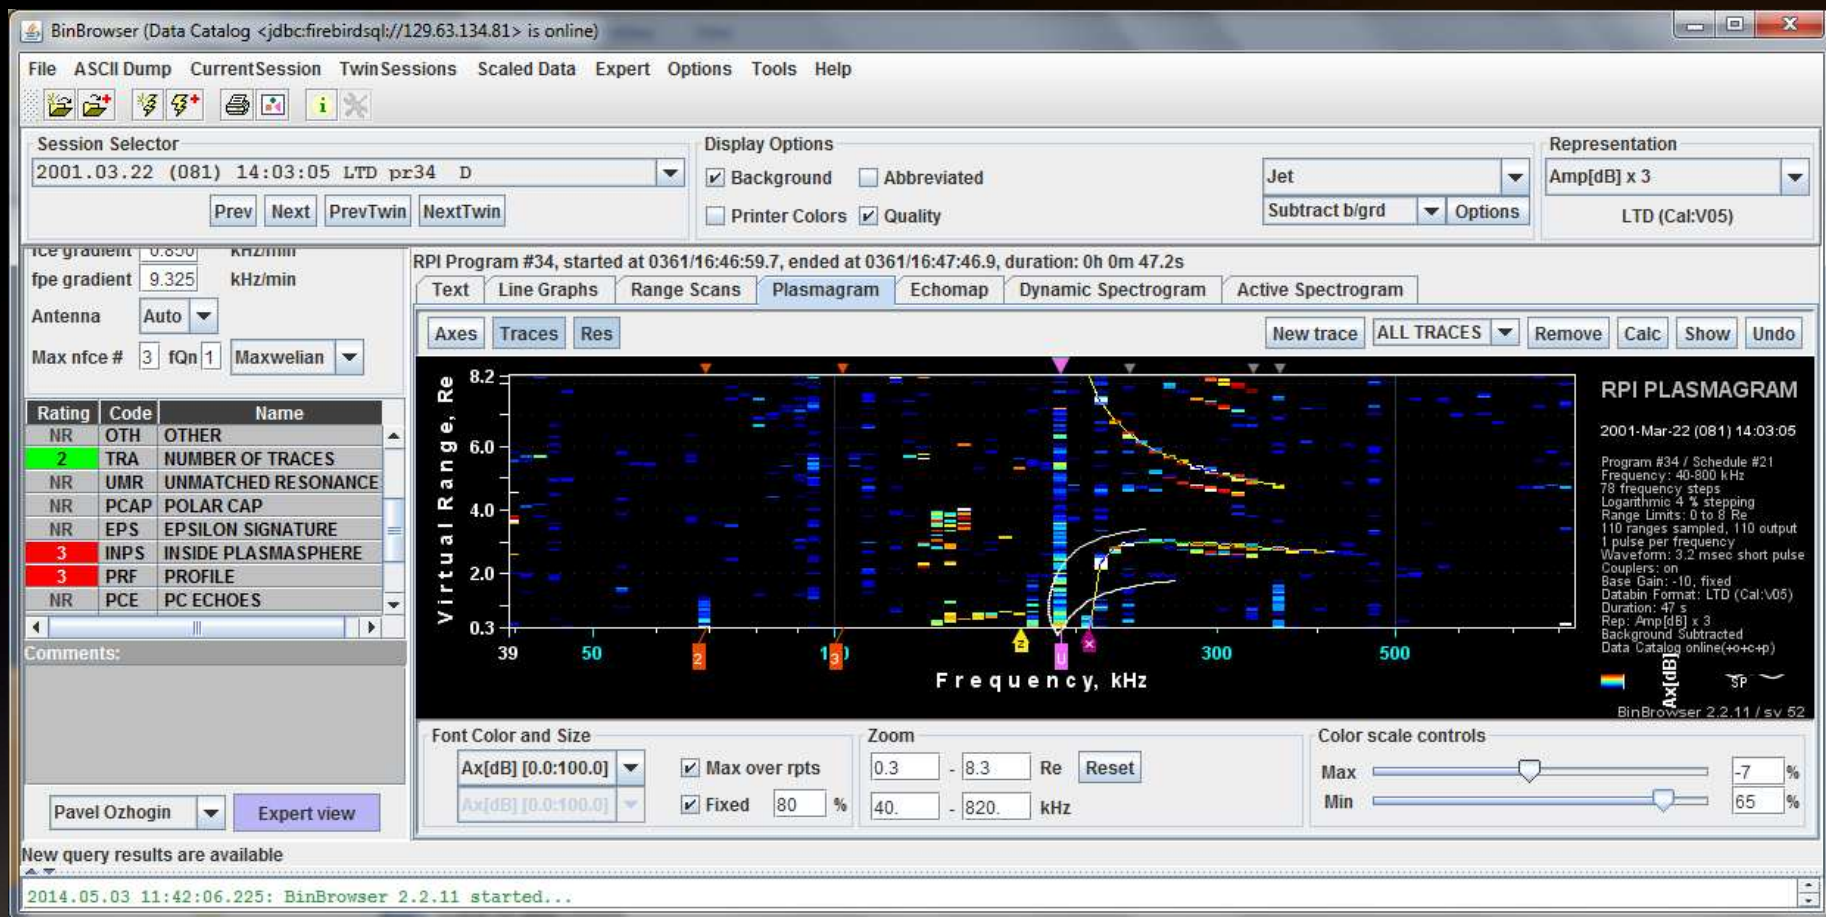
BinBrowser (Data Catalog <jdbc:firebirdsql://129.63.134.81> is online)

File ASCII Dump CurrentSession TwinSessions Scaled Data Expert Options Tools Help

Session Selector
2001.03.22 (081) 14:03:05 LTD pr34 D
Prev Next PrevTwin NextTwin

Display Options
Background Abbreviated
Printer Colors Quality
Jet
Subtract b/grd Options

Representation
Amp[dB] x 3
LTD (Cal:V05)

fce gradient 0.850 kHz/min
fpe gradient 9.325 kHz/min
Antenna Auto
Max nfce # 3 fQn 1 Maxwelian

| Rating | Code | Name |
|---|---|---|
| NR | OTH | OTHER |
| 2 | TRA | NUMBER OF TRACES |
| NR | UMR | UNMATCHED RESONANCE |
| NR | PCAP | POLAR CAP |
| NR | EPS | EPSILON SIGNATURE |
| 3 | INPS | INSIDE PLASMASPHERE |
| 3 | PRF | PROFILE |
| NR | PCE | PC ECHOES |

Comments:

Pavel Ozhogin Expert view

RPI Program #34, started at 0361/16:46:59.7, ended at 0361/16:47:46.9, duration: 0h 0m 47.2s

Text Line Graphs Range Scans Plasmagram Echomap Dynamic Spectrogram Active Spectrogram

Axes Traces Res New trace ALL TRACES Remove Calc Show Undo

Virtual Range, Re
8.2 6.0 4.0 2.0 0.3
39 50 100 300 500
Frequency, kHz
2 3 2 U X

RPI PLASMAGRAM
2001-Mar-22 (081) 14:03:05
Program #34 / Schedule #21
Frequency: 40-800 kHz
78 frequency steps
Logarithmic 4 % stepping
Range Limits: 0 to 8 Re
110 ranges sampled, 110 output
1 pulse per frequency
Waveform: 3.2 msec short pulse
Couplers: on
Base Gain: -10, fixed
Databin Format: LTD (Cal:V05)
Duration: 47 s
Rep: Amp[dB] x 3
Background Subtracted
Data Catalog online(+o+c+p)
Ax[dB] SP
BinBrowser 2.2.11 / sv 52

Font Color and Size
Ax[dB] [0.0:100.0]
Ax[dB] [0.0:100.0]
Max over rpts
Fixed 80 %

Zoom
0.3 - 8.3 Re Reset
40. - 820. kHz

Color scale controls
Max -7 %
Min 65 %

New query results are available

2014.05.03 11:42:06.225: BinBrowser 2.2.11 started...